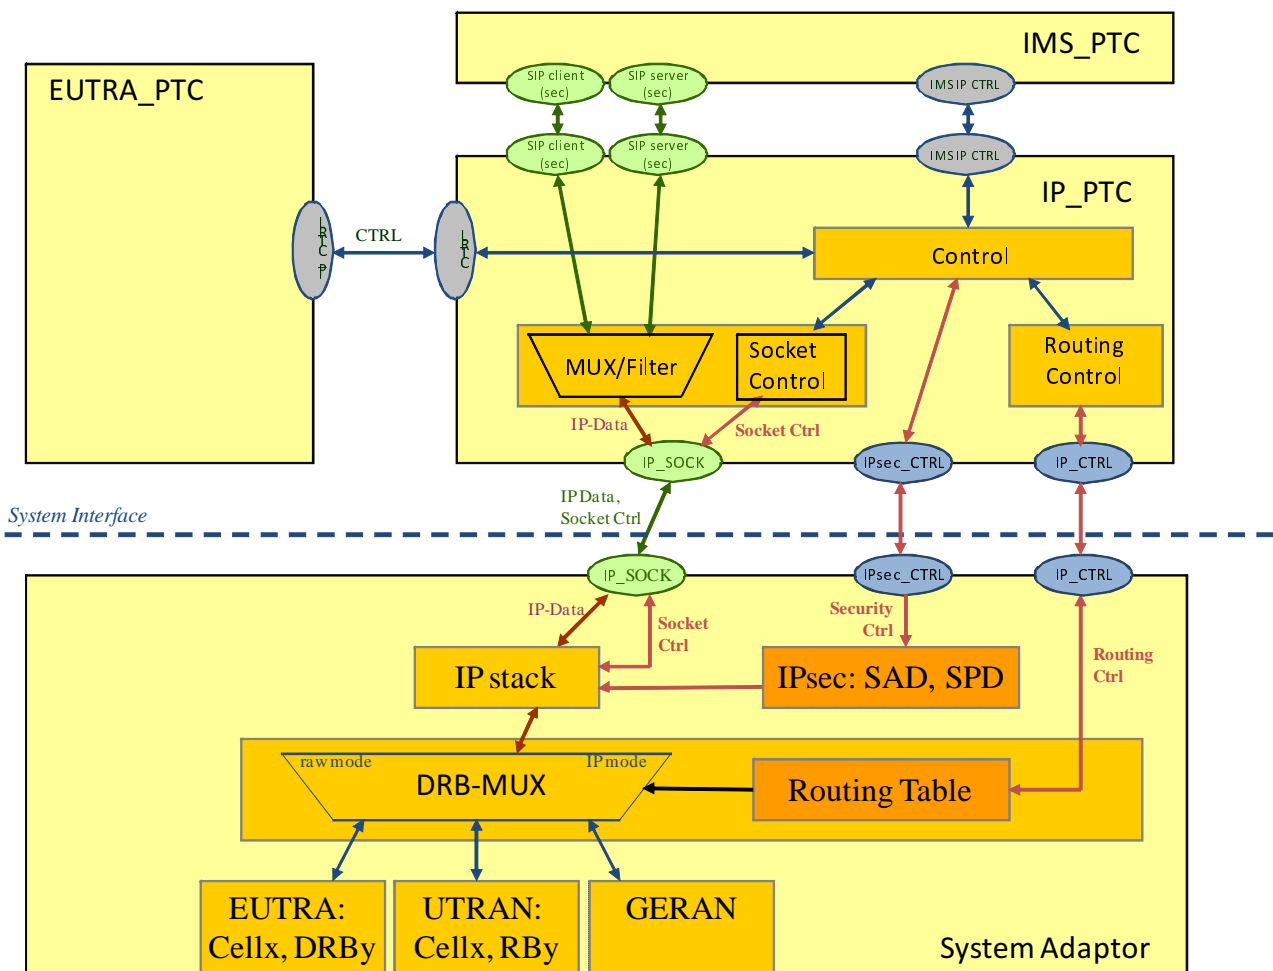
IMS_PTC

EUTRA_PTC

SIP client (sec)

SIP server (sec)

IMSIP CTRL

SIP client (sec)

SIP server (sec)

IMSIP CTRL

IP_PTC

LRCP

CTRL

LRC

Control

MUX/Filter

Socket Control

Routing Control

IP-Data

Socket Ctrl

IP_SOCK

IPsec_CTRL

IP_CTRL

System Interface

IP Data, Socket Ctrl

IP_SOCK

IPsec_CTRL

IP_CTRL

IP-Data

Socket Ctrl

Security Ctrl

Routing Ctrl

IP stack

IPsec: SAD, SPD

raw mode

IP mode

DRB-MUX

Routing Table

EUTRA: Cellx, DRBy

UTRAN: Cellx, RBy

GERAN

System Adaptor